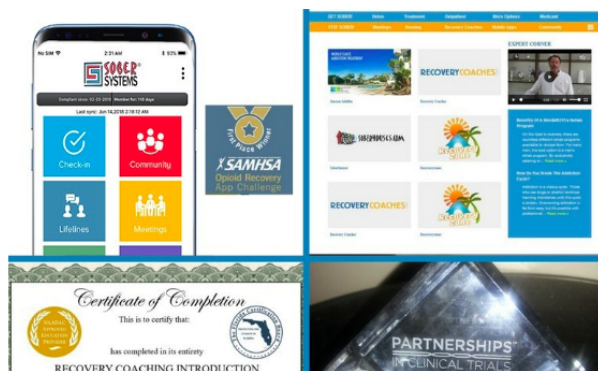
No SIM 2:31 AM 92%

SOBER SYSTEMS

Compliant since: 02-20-2018 Member for: 110 days

Last sync: Jun 14,2018 2:18:12 AM

Check-in

Community

Lifelines

Meetings

First Place Winner

SAMHSA

Opioid Recovery App Challenge

GET SOBER

RECOVERY COACHES

SOBERHOUSES.COM

RECOVERY COACHES

EXPERT CORNER

Certificate of Completion

This is to certify that:

has completed in its entirety

RECOVERY COACHING INTRODUCTION

PARTNERSHIPS

IN CLINICAL TRIALS